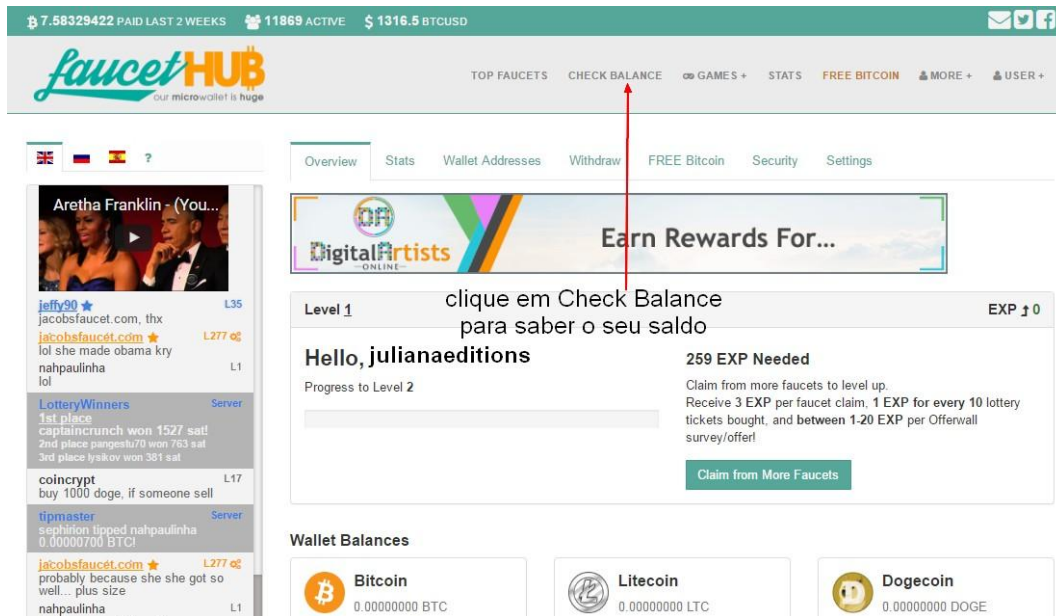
Ƀ 7.58329422 PAID LAST 2 WEEKS 11869 ACTIVE $ 1316.5 BTCUSD

faucetHUB our microwallet is huge

TOP FAUCETS CHECK BALANCE GAMES + STATS FREE BITCOIN MORE + USER +

?

Aretha Franklin - (You...

jeffy90 L35
jacobsfaucet.com, thx

jacobsfaucet.com L277
lol she made obama kry

nahpaulinha L1
lol

LotteryWinners Server
1st place
captaincrunch won 1527 sat!
2nd place pangesfu70 won 763 sat
3rd place lysikov won 381 sat

coincrypt L17
buy 1000 doge, if someone sell

tipmaster Server
sephirion tipped nahpaulinha 0.00000700 BTC!

jacobsfaucet.com L277
probably because she she got so well... plus size

nahpaulinha L1

Overview Stats Wallet Addresses Withdraw FREE Bitcoin Security Settings

DigitalArtists ONLINE Earn Rewards For...

clique em Check Balance para saber o seu saldo

Level 1

EXP 0

Hello, julianaeditions

Progress to Level 2

259 EXP Needed

Claim from more faucets to level up.
Receive 3 EXP per faucet claim, 1 EXP for every 10 lottery tickets bought, and between 1-20 EXP per Offerwall survey/offer!

Claim from More Faucets

Wallet Balances

Bitcoin
0.00000000 BTC

Litecoin
0.00000000 LTC

Dogecoin
0.00000000 DOGE